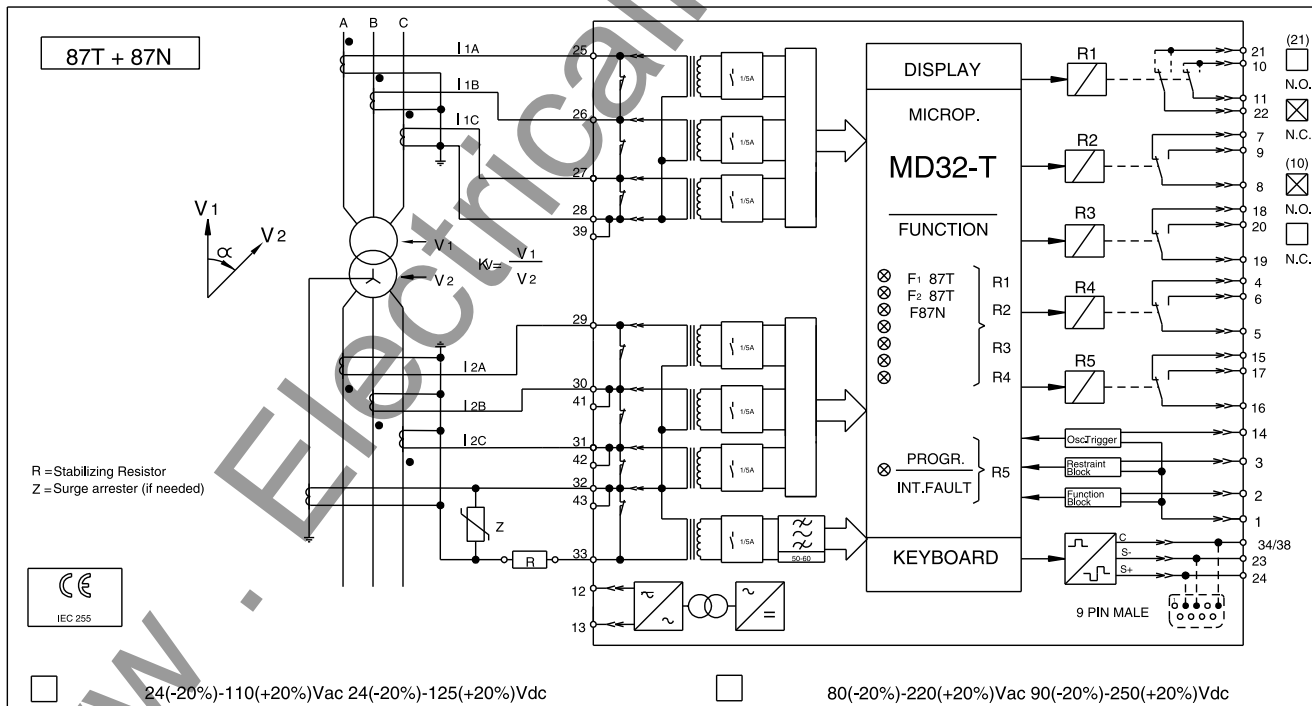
87T + 87N

A B C

I 1A
I 1B
I 1C

25
26
27
28
39

1/5A
1/5A
1/5A

V 1
V 2
α

V 1
V 2
KV= $\frac{V1}{V2}$

29
I 2A
30
41
I 2B
31
42
I 2C
32
43
33
R
Z

1/5A
1/5A
1/5A
1/5A
1/5A
50-60

R = Stabilizing Resistor
Z = Surge arrester (if needed)

CE
IEC 255

12
13

DISPLAY
MICROP.
MD32-T
FUNCTION
F1 87T
F2 87T
F87N
R1
R2
R3
R4
PROGR.
INT.FAULT
R5
KEYBOARD

R1
R2
R3
R4
R5

Osc.Trigger
Restraint Block
Function Block

C
S-
S+

9 PIN MALE

21
10
11
22
7
9
8
18
20
19
4
6
5
15
17
16
14
3
2
1
34/38
23
24

(21)
N.O.
N.C.
(10)
N.O.
N.C.

24(-20%)-110(+20%)Vac 24(-20%)-125(+20%)Vdc

80(-20%)-220(+20%)Vac 90(-20%)-250(+20%)Vdc

www.Electrical